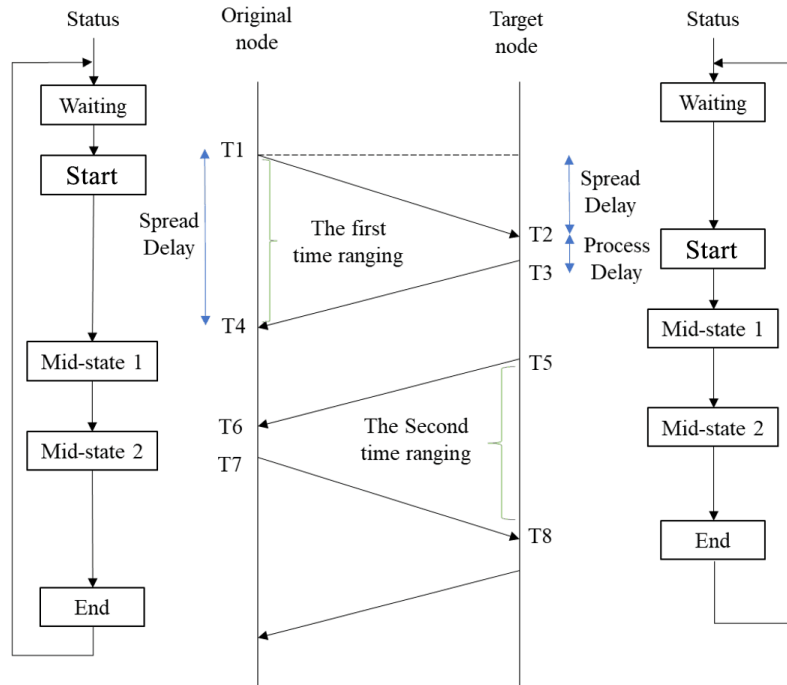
Status

Original node

Target node

Status

Waiting

Start

Mid-state 1

Mid-state 2

End

T1

Spread Delay

The first time ranging

T4

T2

T3

Spread Delay

Process Delay

T5

T6

T7

The Second time ranging

T8

Waiting

Start

Mid-state 1

Mid-state 2

End